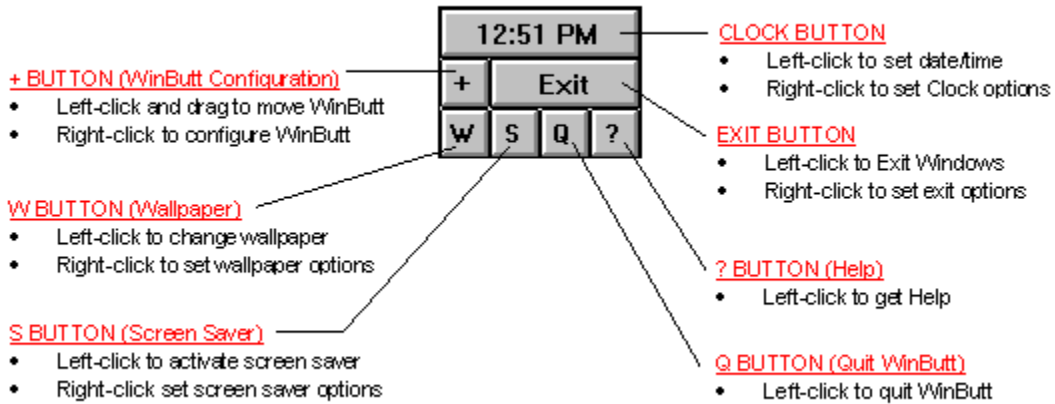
12:51 PM

+ Exit

W S Q ?

+ BUTTON (WinButt Configuration)
- Left-click and drag to move WinButt
- Right-click to configure WinButt

W BUTTON (Wallpaper)
- Left-click to change wallpaper
- Right-click to set wallpaper options

S BUTTON (Screen Saver)
- Left-click to activate screen saver
- Right-click set screen saver options

CLOCK BUTTON
- Left-click to set date/time
- Right-click to set Clock options

EXIT BUTTON
- Left-click to Exit Windows
- Right-click to set exit options

? BUTTON (Help)
- Left-click to get Help

Q BUTTON (Quit WinButt)
- Left-click to quit WinButt